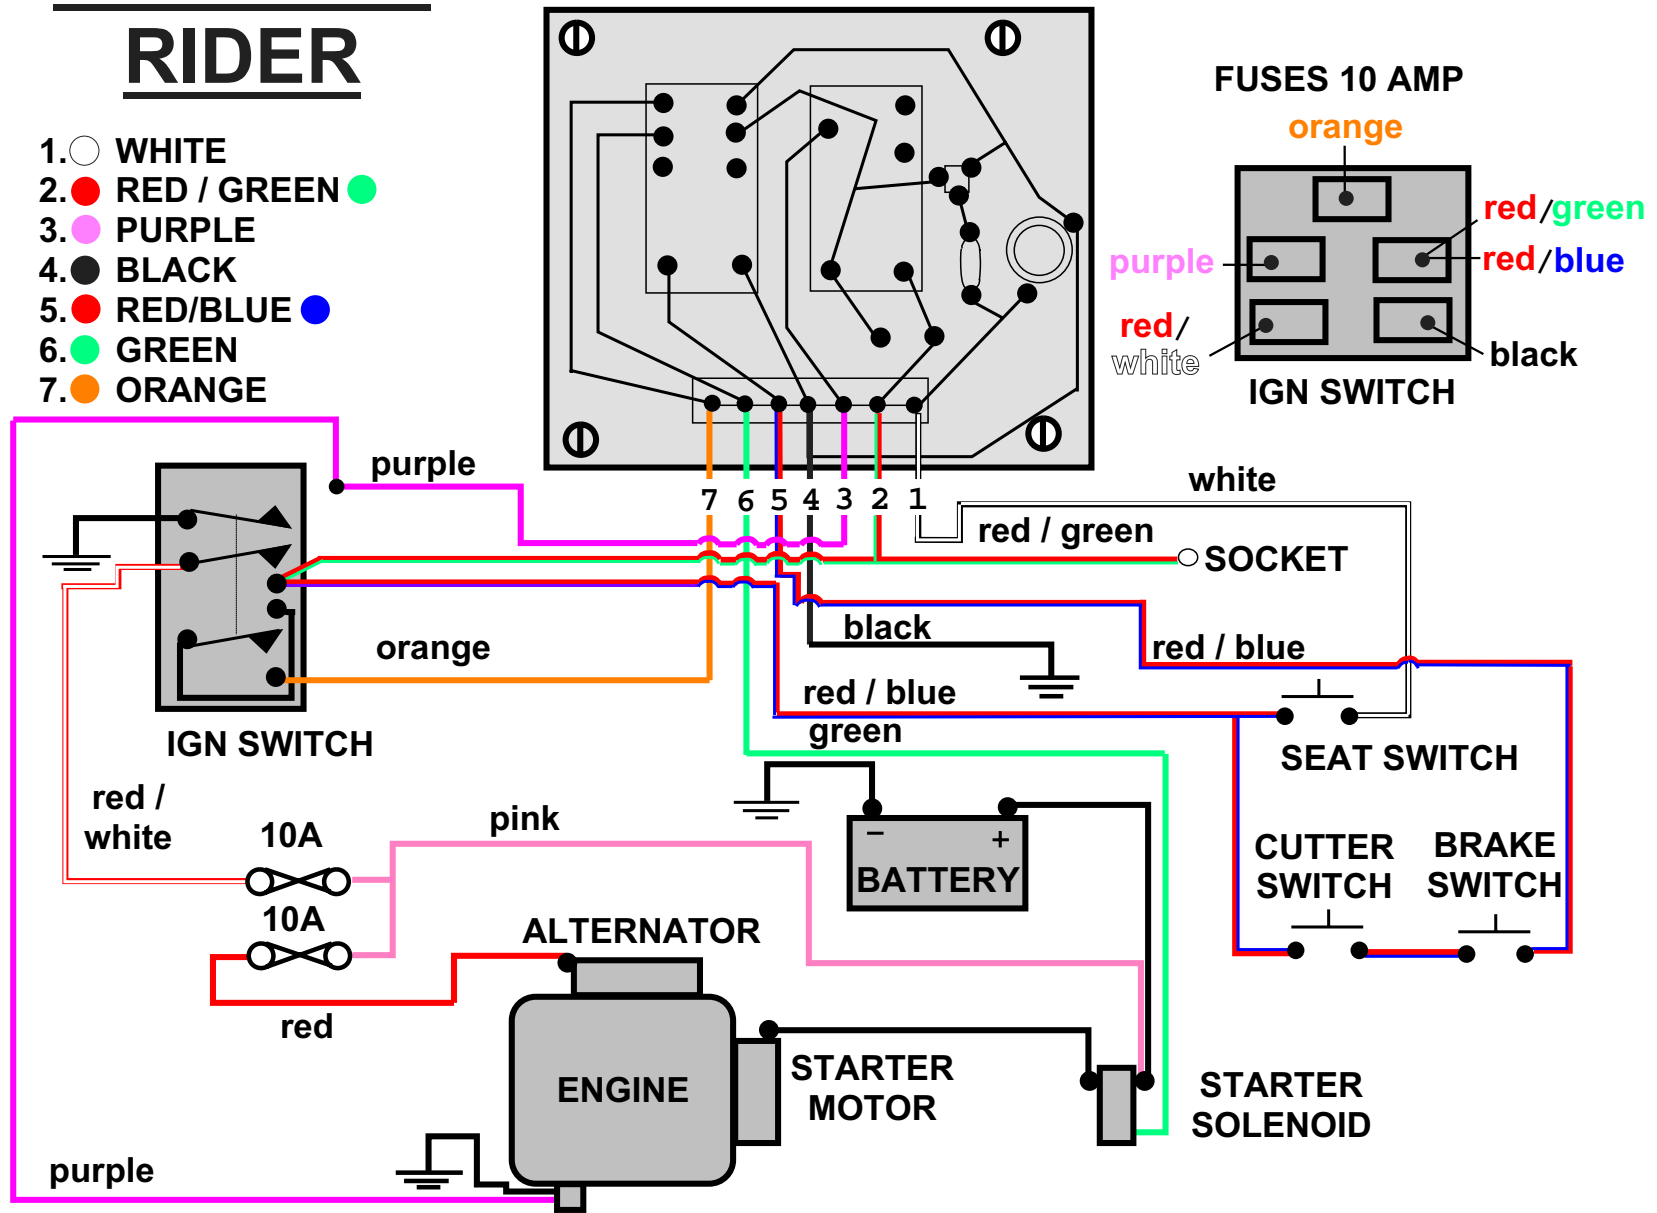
RIDER

1. WHITE
2. RED / GREEN
3. PURPLE
4. BLACK
5. RED/BLUE
6. GREEN
7. ORANGE

FUSES 10 AMP
orange
red/green
purple
red/blue
red/
white
black
IGN SWITCH

7 6 5 4 3 2 1

purple
white
red / green
SOCKET
black
red / blue
orange
red / blue
green
IGN SWITCH
SEAT SWITCH
red /
white
10A
pink
−
+
BATTERY
CUTTER SWITCH
BRAKE SWITCH
10A
ALTERNATOR
red
ENGINE
STARTER MOTOR
STARTER SOLENOID
purple